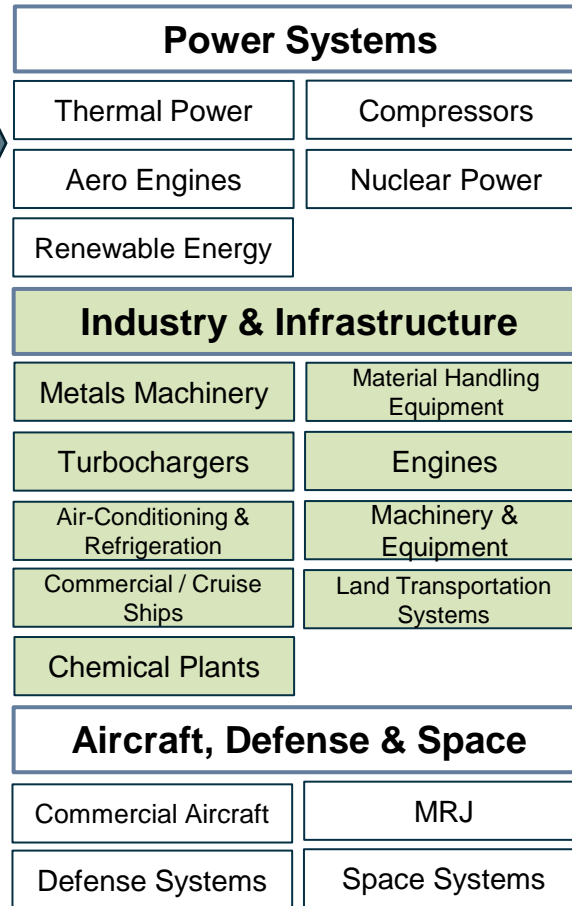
Power Systems

Thermal Power
Compressors
Aero Engines
Nuclear Power
Renewable Energy

Industry & Infrastructure

Metals Machinery
Material Handling Equipment
Turbochargers
Engines
Air-Conditioning & Refrigeration
Machinery & Equipment
Commercial / Cruise Ships
Land Transportation Systems
Chemical Plants

Aircraft, Defense & Space

Commercial Aircraft
MRJ
Defense Systems
Space Systems